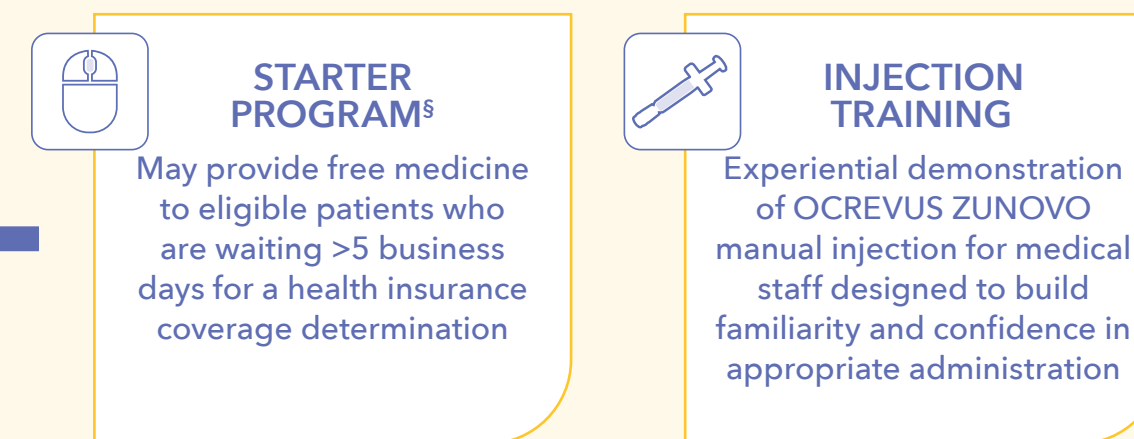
STARTER PROGRAM§

May provide free medicine to eligible patients who are waiting >5 business days for a health insurance coverage determination

INJECTION TRAINING

Experiential demonstration of OCREVUS ZUNOVO manual injection for medical staff designed to build familiarity and confidence in appropriate administration